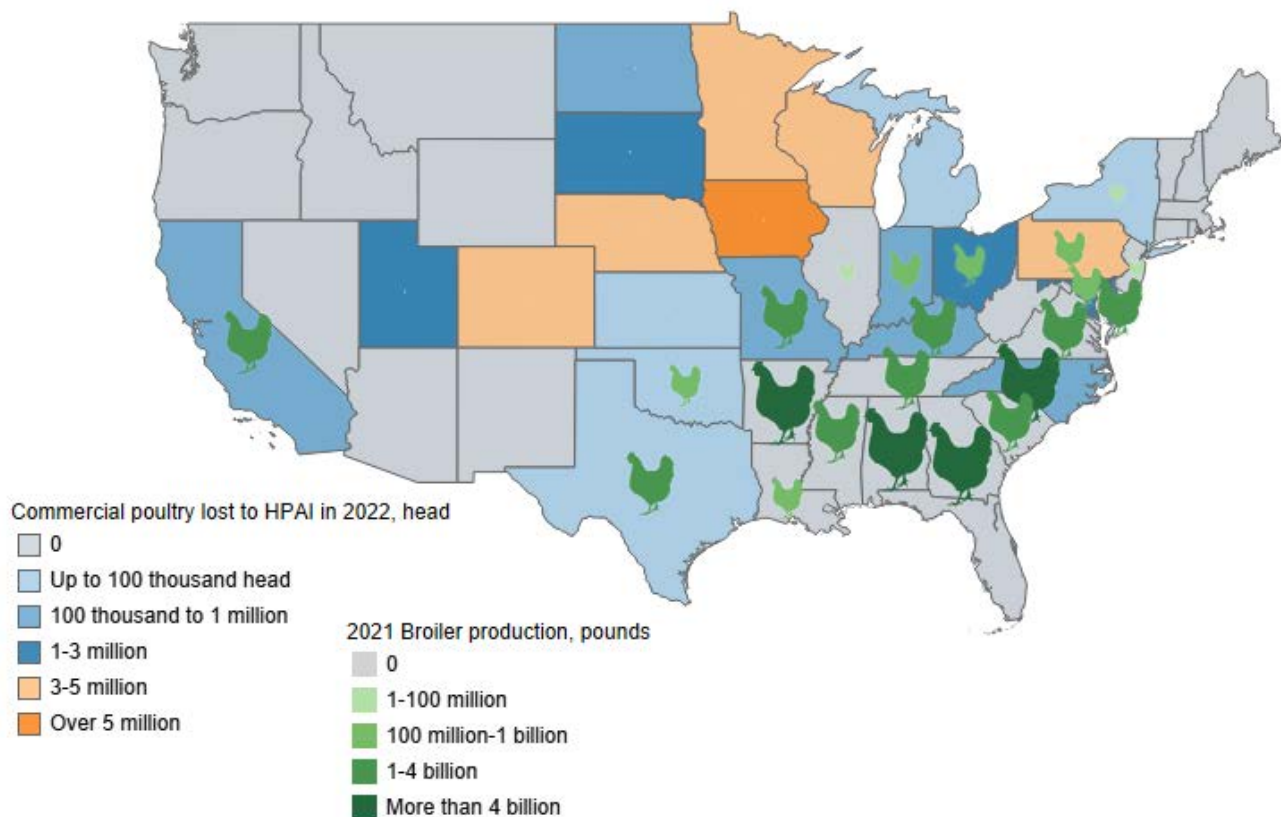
Commercial poultry lost to HPAI in 2022, head
0
Up to 100 thousand head
100 thousand to 1 million
1-3 million
3-5 million
Over 5 million

2021 Broiler production, pounds
0
1-100 million
100 million-1 billion
1-4 billion
More than 4 billion